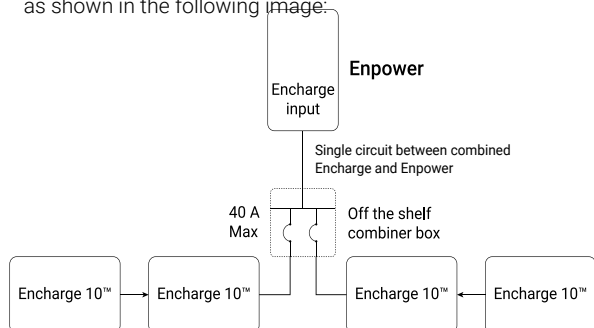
as shown in the following image:

Encharge input

Enpower

Single circuit between combined Encharge and Enpower

40 A Max

Off the shelf combiner box

Encharge 10™

Encharge 10™

Encharge 10™

Encharge 10™